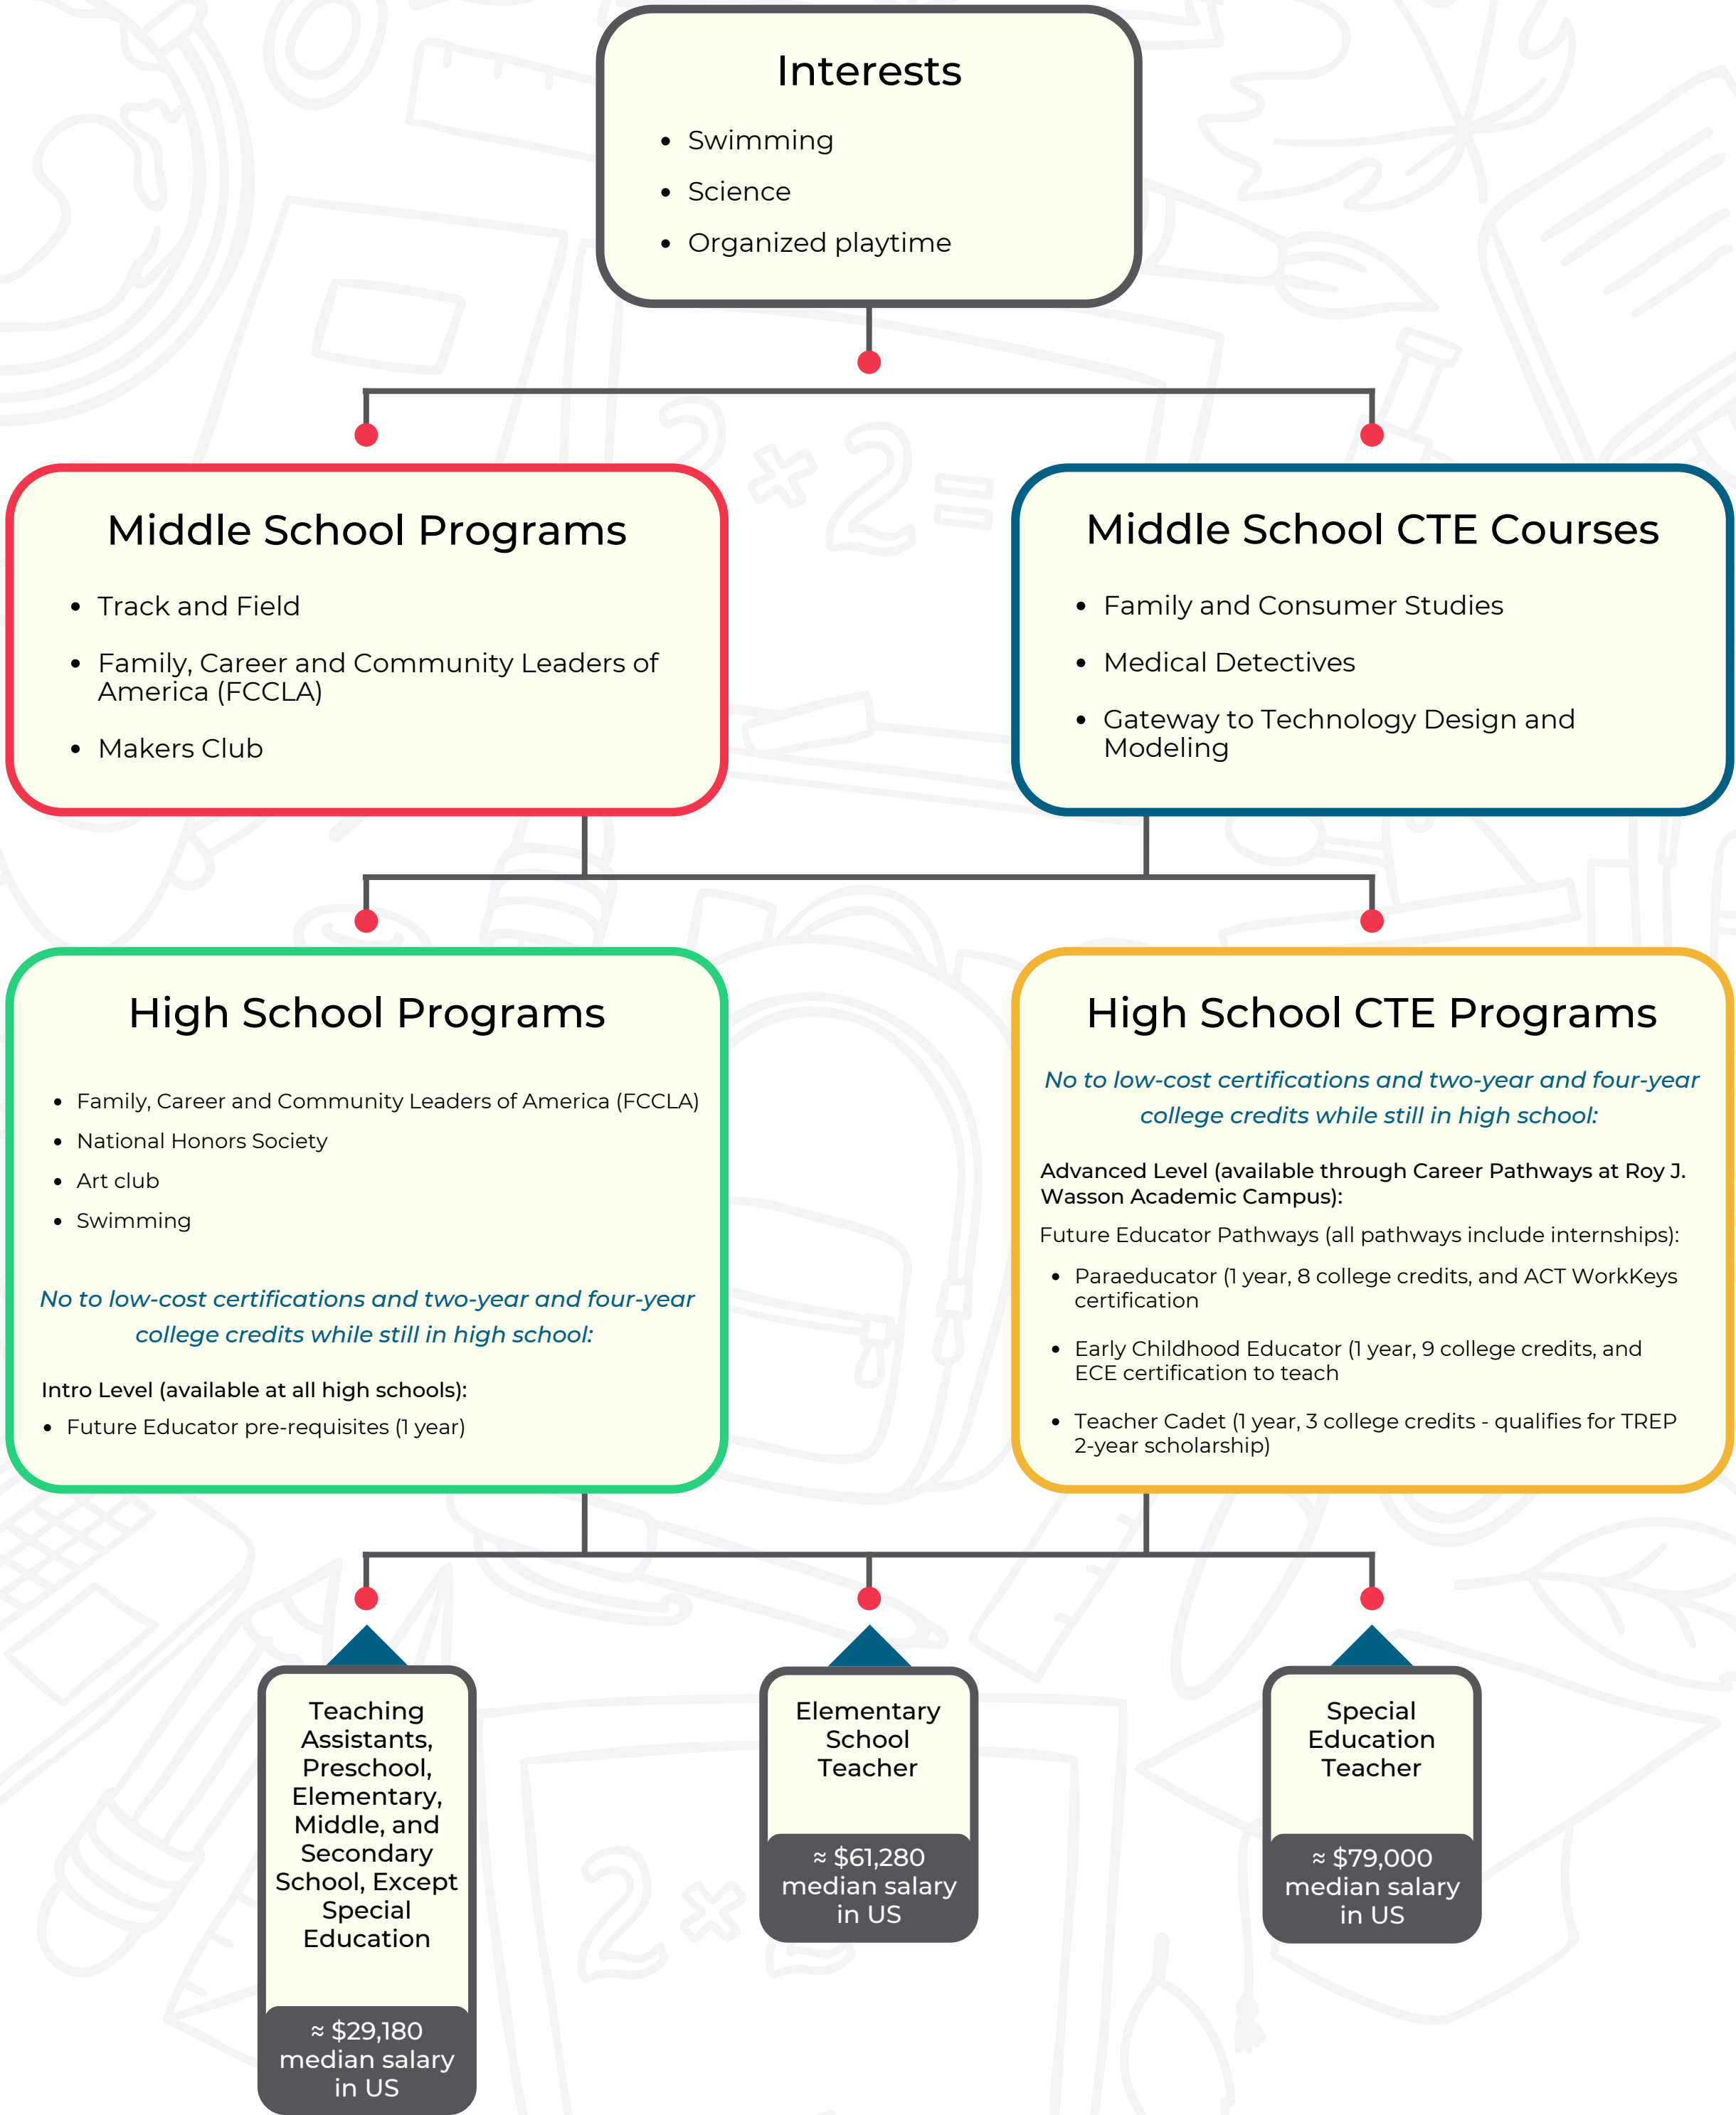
Interests

- Swimming
- Science
- Organized playtime

Middle School Programs

- Track and Field
- Family, Career and Community Leaders of America (FCCLA)
- Makers Club

Middle School CTE Courses

- Family and Consumer Studies
- Medical Detectives
- Gateway to Technology Design and Modeling

High School Programs

- Family, Career and Community Leaders of America (FCCLA)
- National Honors Society
- Art club
- Swimming

No to low-cost certifications and two-year and four-year college credits while still in high school:

Intro Level (available at all high schools):

- Future Educator pre-requisites (1 year)

High School CTE Programs

No to low-cost certifications and two-year and four-year college credits while still in high school:

Advanced Level (available through Career Pathways at Roy J. Wasson Academic Campus):

Future Educator Pathways (all pathways include internships):

- Paraeducator (1 year, 8 college credits, and ACT WorkKeys certification
- Early Childhood Educator (1 year, 9 college credits, and ECE certification to teach
- Teacher Cadet (1 year, 3 college credits - qualifies for TREP 2-year scholarship)

Teaching Assistants, Preschool, Elementary, Middle, and Secondary School, Except Special Education

≈ $29,180 median salary in US

Elementary School Teacher

≈ $61,280 median salary in US

Special Education Teacher

≈ $79,000 median salary in US